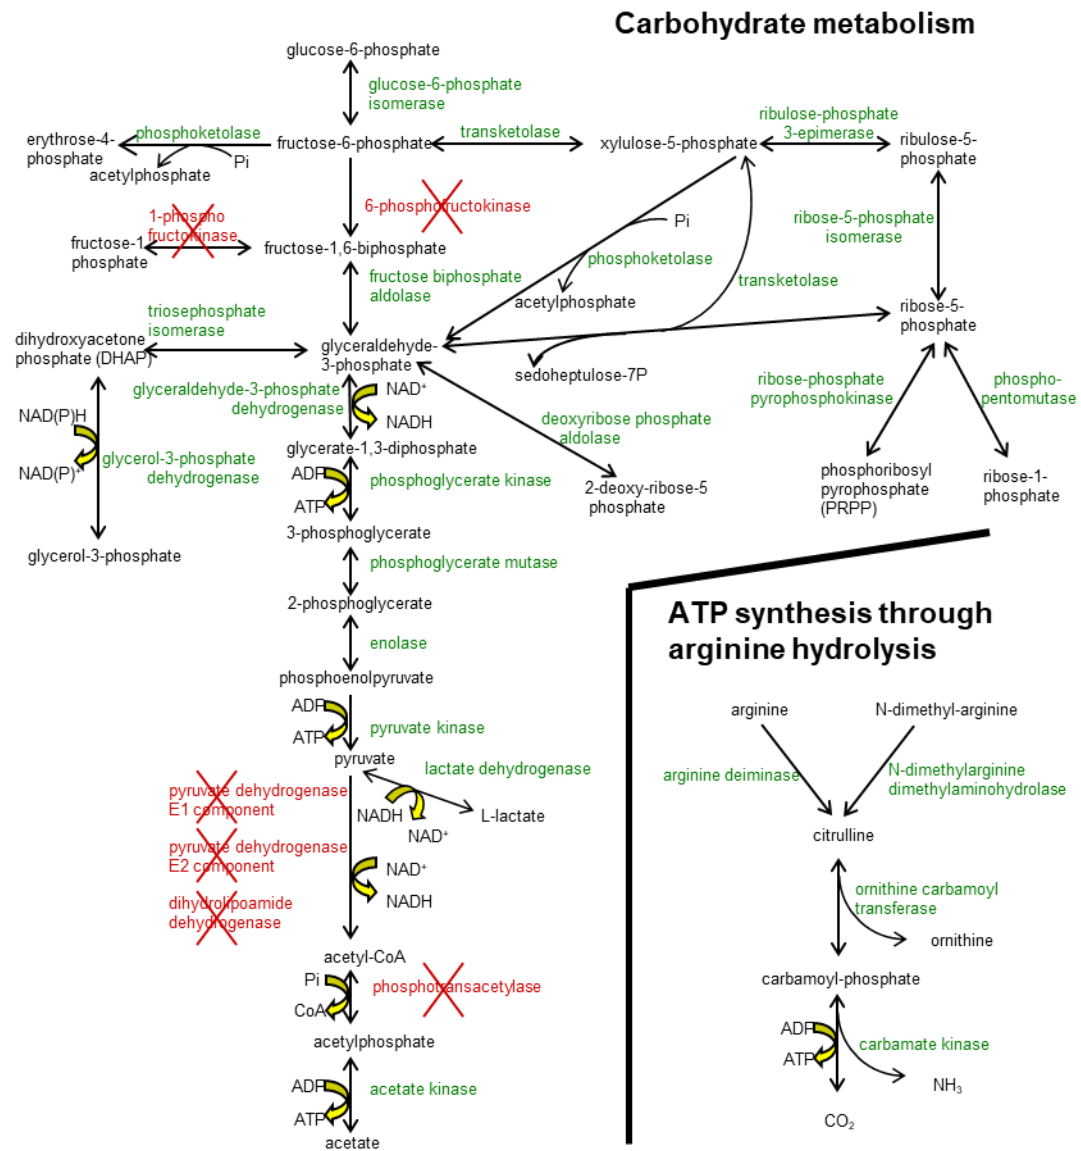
Carbohydrate metabolism

glucose-6-phosphate
glucose-6-phosphate isomerase
erythrose-4-phosphate
phosphoketolase
Pi
acetylphosphate
fructose-6-phosphate
transketolase
xylulose-5-phosphate
ribulose-phosphate 3-epimerase
ribulose-5-phosphate
1-phospho fructokinase
fructose-1 phosphate
6-phosphofructokinase
fructose-1,6-biphosphate
Pi
phosphoketolase
ribose-5-phosphate isomerase
fructose biphosphate aldolase
acetylphosphate
transketolase
triosephosphate isomerase
ribose-5-phosphate
dihydroxyacetone phosphate (DHAP)
glyceraldehyde-3-phosphate
sedoheptulose-7P
glyceraldehyde-3-phosphate dehydrogenase
NAD⁺
NADH
ribose-phosphate pyrophosphokinase
phospho-pentomutase
NAD(P)H
deoxyribose phosphate aldolase
glycerate-1,3-diphosphate
NAD(P)⁺
glycerol-3-phosphate dehydrogenase
ADP
ATP
phosphoglycerate kinase
2-deoxy-ribose-5 phosphate
phosphoribosyl pyrophosphate (PRPP)
ribose-1-phosphate
3-phosphoglycerate
glycerol-3-phosphate
phosphoglycerate mutase
2-phosphoglycerate
enolase
phosphoenolpyruvate
ADP
ATP
pyruvate kinase
pyruvate
lactate dehydrogenase
pyruvate dehydrogenase E1 component
NADH
NAD⁺
L-lactate
pyruvate dehydrogenase E2 component
NAD⁺
NADH
dihydrolipoamide dehydrogenase
acetyl-CoA
Pi
CoA
phosphotransacetylase
acetylphosphate
ADP
ATP
acetate kinase
acetate

ATP synthesis through arginine hydrolysis

arginine
N-dimethyl-arginine
arginine deiminase
N-dimethylarginine dimethylaminohydrolase
citrulline
ornithine carbamoyl transferase
ornithine
carbamoyl-phosphate
ADP
ATP
carbamate kinase
NH$_3$
CO$_2$